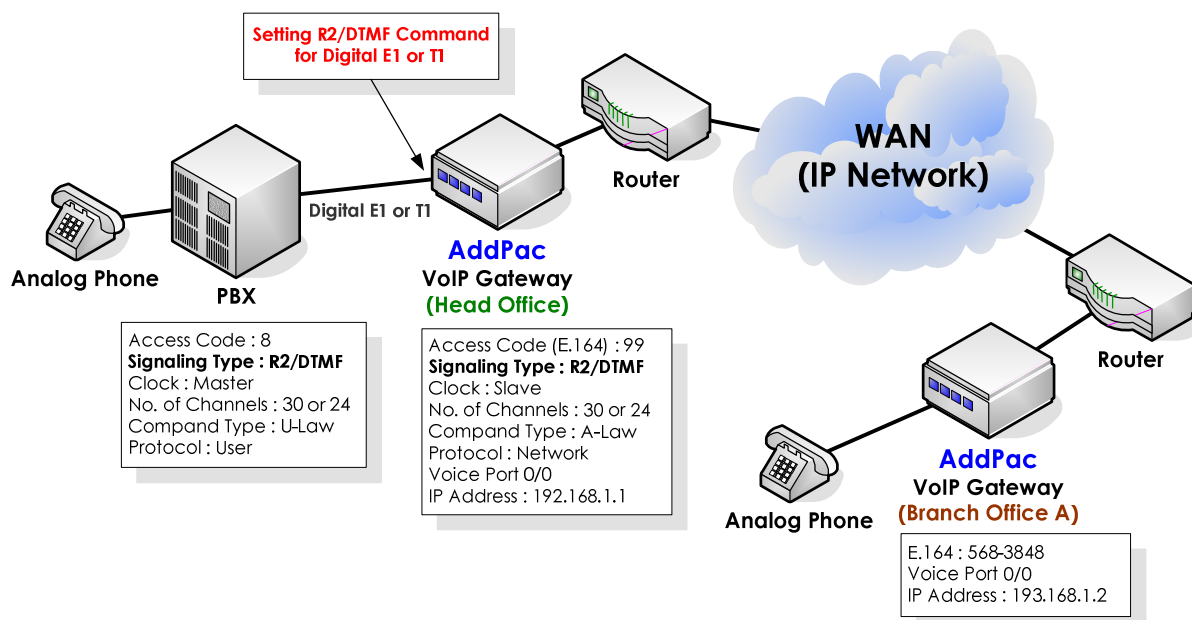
Setting R2/DTMF Command for Digital E1 or T1

Router

WAN
(IP Network)

Analog Phone

PBX

Digital E1 or T1

AddPac
VoIP Gateway
(Head Office)

Access Code : 8
Signaling Type : R2/DTMF
Clock : Master
No. of Channels : 30 or 24
Compand Type : U-Law
Protocol : User

Access Code (E.164) : 99
Signaling Type : R2/DTMF
Clock : Slave
No. of Channels : 30 or 24
Compand Type : A-Law
Protocol : Network
Voice Port 0/0
IP Address : 192.168.1.1

Router

Analog Phone

AddPac
VoIP Gateway
(Branch Office A)

E.164 : 568-3848
Voice Port 0/0
IP Address : 193.168.1.2